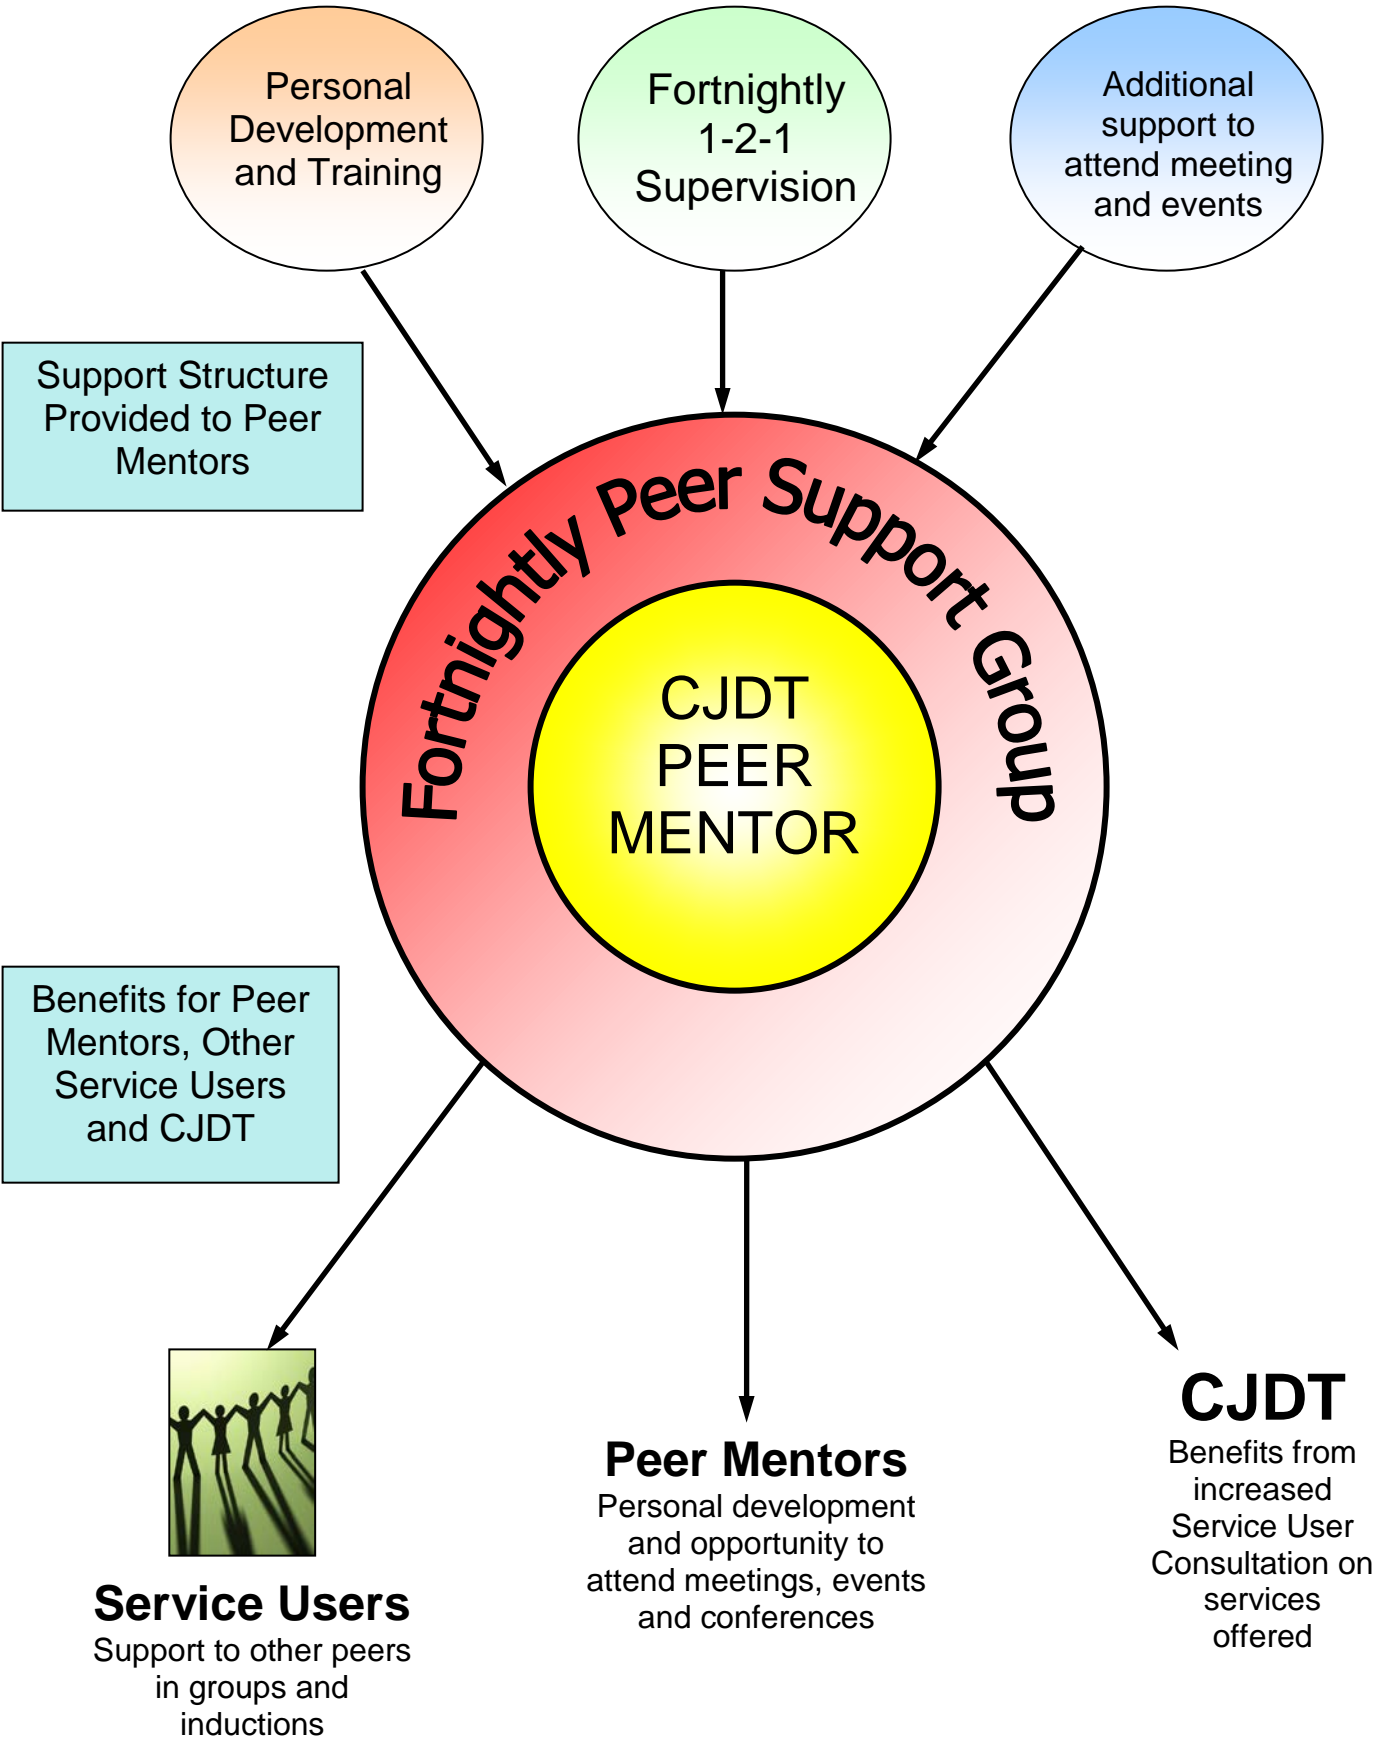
Personal Development and Training

Fortnightly 1-2-1 Supervision

Additional support to attend meeting and events

Support Structure Provided to Peer Mentors

Fortnightly Peer Support Group

CJDT PEER MENTOR

Benefits for Peer Mentors, Other Service Users and CJDT

Service Users
Support to other peers in groups and inductions

Peer Mentors
Personal development and opportunity to attend meetings, events and conferences

CJDT
Benefits from increased Service User Consultation on services offered